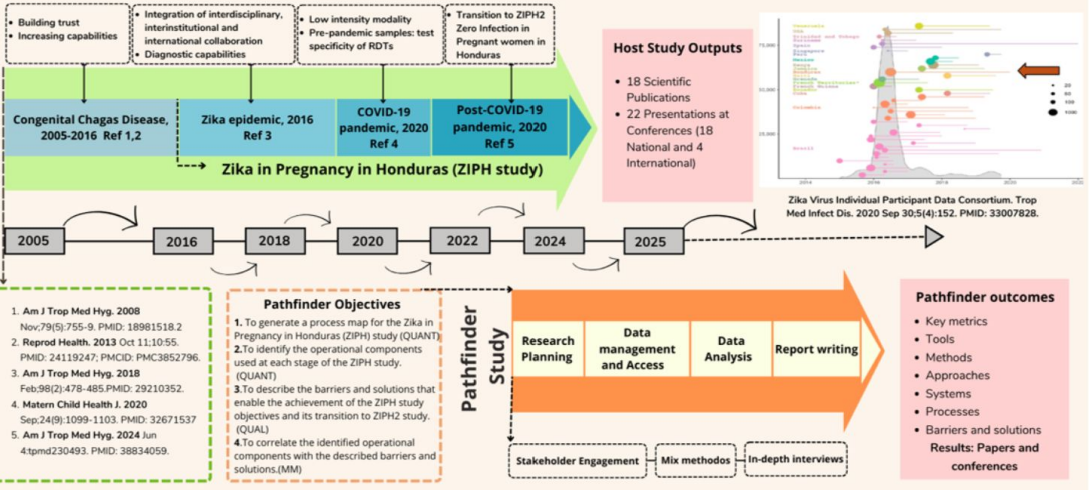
• Building trust
• Increasing capabilities

• Integration of interdisciplinary, interinstitutional and international collaboration
• Diagnostic capabilities

• Low intensity modality
• Pre-pandemic samples: test specificity of RDTs

• Transition to ZIPH2 Zero Infection in Pregnant women in Honduras

Congenital Chagas Disease, 2005-2016 Ref 1,2

Zika epidemic, 2016 Ref 3

COVID-19 pandemic, 2020 Ref 4

Post-COVID-19 pandemic, 2020 Ref 5

Zika in Pregnancy in Honduras (ZIPH study)

Host Study Outputs

• 18 Scientific Publications
• 22 Presentations at Conferences (18 National and 4 International)

75,000
50,000
25,000
2014 2016 2018 2020 2022
Colombia
Brazil
20
60
100
500

Zika Virus Individual Participant Data Consortium. Trop Med Infect Dis. 2020 Sep 30;5(4):152. PMID: 33007828.

2005 2016 2018 2020 2022 2024 2025

1. Am J Trop Med Hyg. 2008 Nov;79(5):755-9. PMID: 18981518.2
2. Reprod Health. 2013 Oct 11;10:55. PMID: 24119247; PMCID: PMC3852796.
3. Am J Trop Med Hyg. 2018 Feb;98(2):478-485.PMID: 29210352.
4. Matern Child Health J. 2020 Sep;24(9):1099-1103. PMID: 32671537
5. Am J Trop Med Hyg. 2024 Jun 4:tpmd230493. PMID: 38834059.

Pathfinder Objectives

1. To generate a process map for the Zika in Pregnancy in Honduras (ZIPH) study (QUANT)
2.To identify the operational components used at each stage of the ZIPH study. (QUANT)
3.To describe the barriers and solutions that enable the achievement of the ZIPH study objectives and its transition to ZIPH2 study. (QUAL)
4.To correlate the identified operational components with the described barriers and solutions.(MM)

Pathfinder Study

Research Planning

Data management and Access

Data Analysis

Report writing

Stakeholder Engagement

Mix methodos

In-depth interviews

Pathfinder outcomes

• Key metrics
• Tools
• Methods
• Approaches
• Systems
• Processes
• Barriers and solutions

Results: Papers and conferences